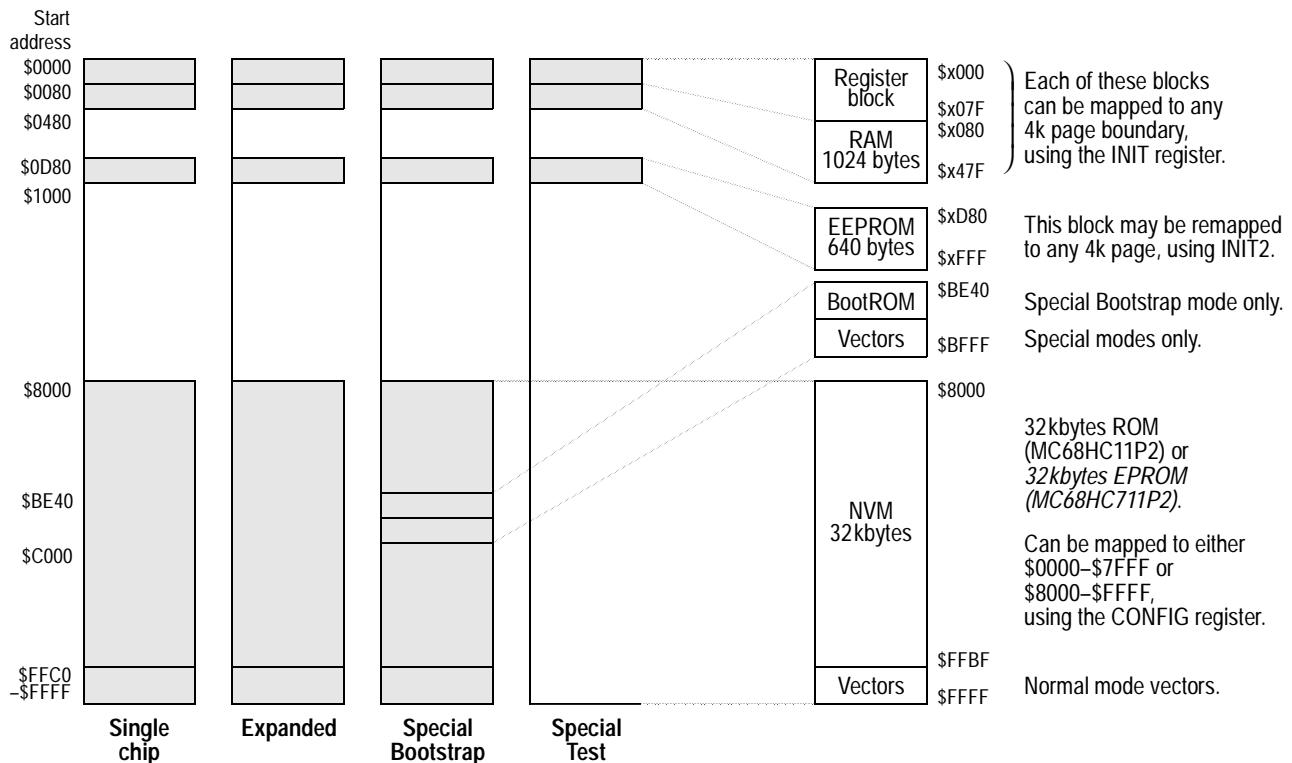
Start address
$0000
$0080
$0480
$0D80
$1000
$8000
$BE40
$C000
$FFC0
–$FFFF

Register block
RAM 1024 bytes
EEPROM 640 bytes
BootROM
Vectors
NVM 32kbytes
Vectors

$x000
$x07F
$x080
$x47F
$xD80
$xFFF
$BE40
$BFFF
$8000
$FFBF
$FFFF

Each of these blocks can be mapped to any 4k page boundary, using the INIT register.

This block may be remapped to any 4k page, using INIT2.

Special Bootstrap mode only.

Special modes only.

32kbytes ROM (MC68HC11P2) or *32kbytes EPROM (MC68HC711P2)*.

Can be mapped to either $0000–$7FFF or $8000–$FFFF, using the CONFIG register.

Normal mode vectors.

Single chip
Expanded
Special Bootstrap
Special Test